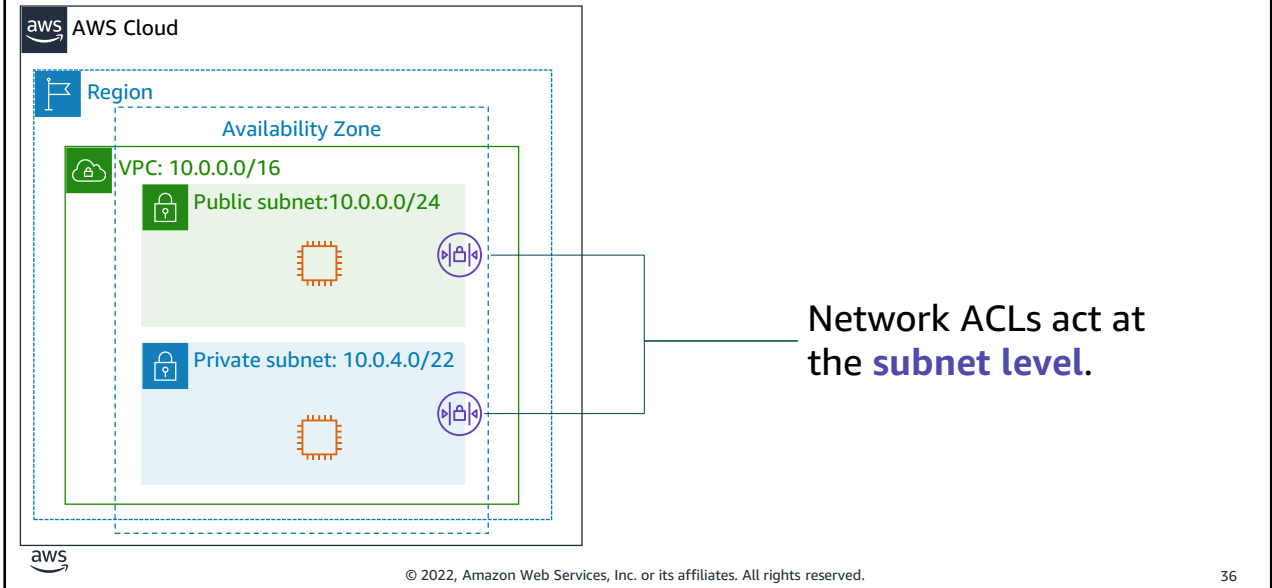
aws AWS Cloud

Region

Availability Zone

VPC: 10.0.0.0/16

Public subnet:10.0.0.0/24

Private subnet: 10.0.4.0/22

Network ACLs act at the **subnet level**.

aws

© 2022, Amazon Web Services, Inc. or its affiliates. All rights reserved.

36